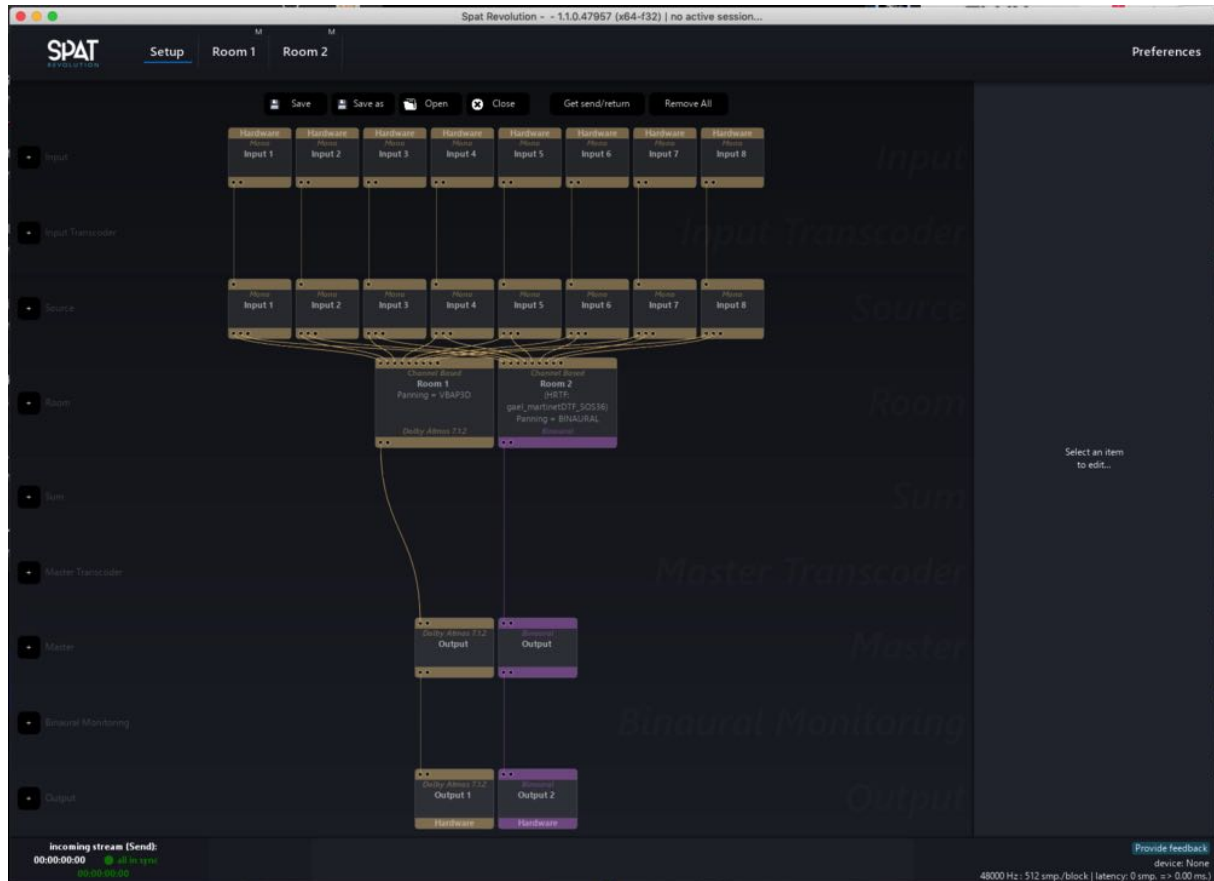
Spat Revolution - - 1.1.0.47957 (x64-f32) | no active session...

SPAT REVOLUTION

Setup

M
Room 1

M
Room 2

Preferences

Save

Save as

Open

Close

Get send/return

Remove All

Input

Hardware
Mono
Input 1

Hardware
Mono
Input 2

Hardware
Mono
Input 3

Hardware
Mono
Input 4

Hardware
Mono
Input 5

Hardware
Mono
Input 6

Hardware
Mono
Input 7

Hardware
Mono
Input 8

Input

Input Transcoder

Input Transcoder

Source

Mono
Input 1

Mono
Input 2

Mono
Input 3

Mono
Input 4

Mono
Input 5

Mono
Input 6

Mono
Input 7

Mono
Input 8

Source

Room

Channel Based
Room 1
Panning = VBAP3D
Dolby Atmos 7.1.2

Channel Based
Room 2
(HRTF:
gael_martinetDTF_SOS36)
Panning = BINAURAL
Binaural

Room

Select an item
to edit...

Sum

Sum

Master Transcoder

Master Transcoder

Master

Dolby Atmos 7.1.2
Output

Binaural
Output

Master

Binaural Monitoring

Binaural Monitoring

Output

Dolby Atmos 7.1.2
Output 1
Hardware

Binaural
Output 2
Hardware

Output

incoming stream (Send):
00:00:00:00 all in sync
00:00:00:00

Provide feedback
device: None
48000 Hz : 512 smp./block | latency: 0 smp. => 0.00 ms.)